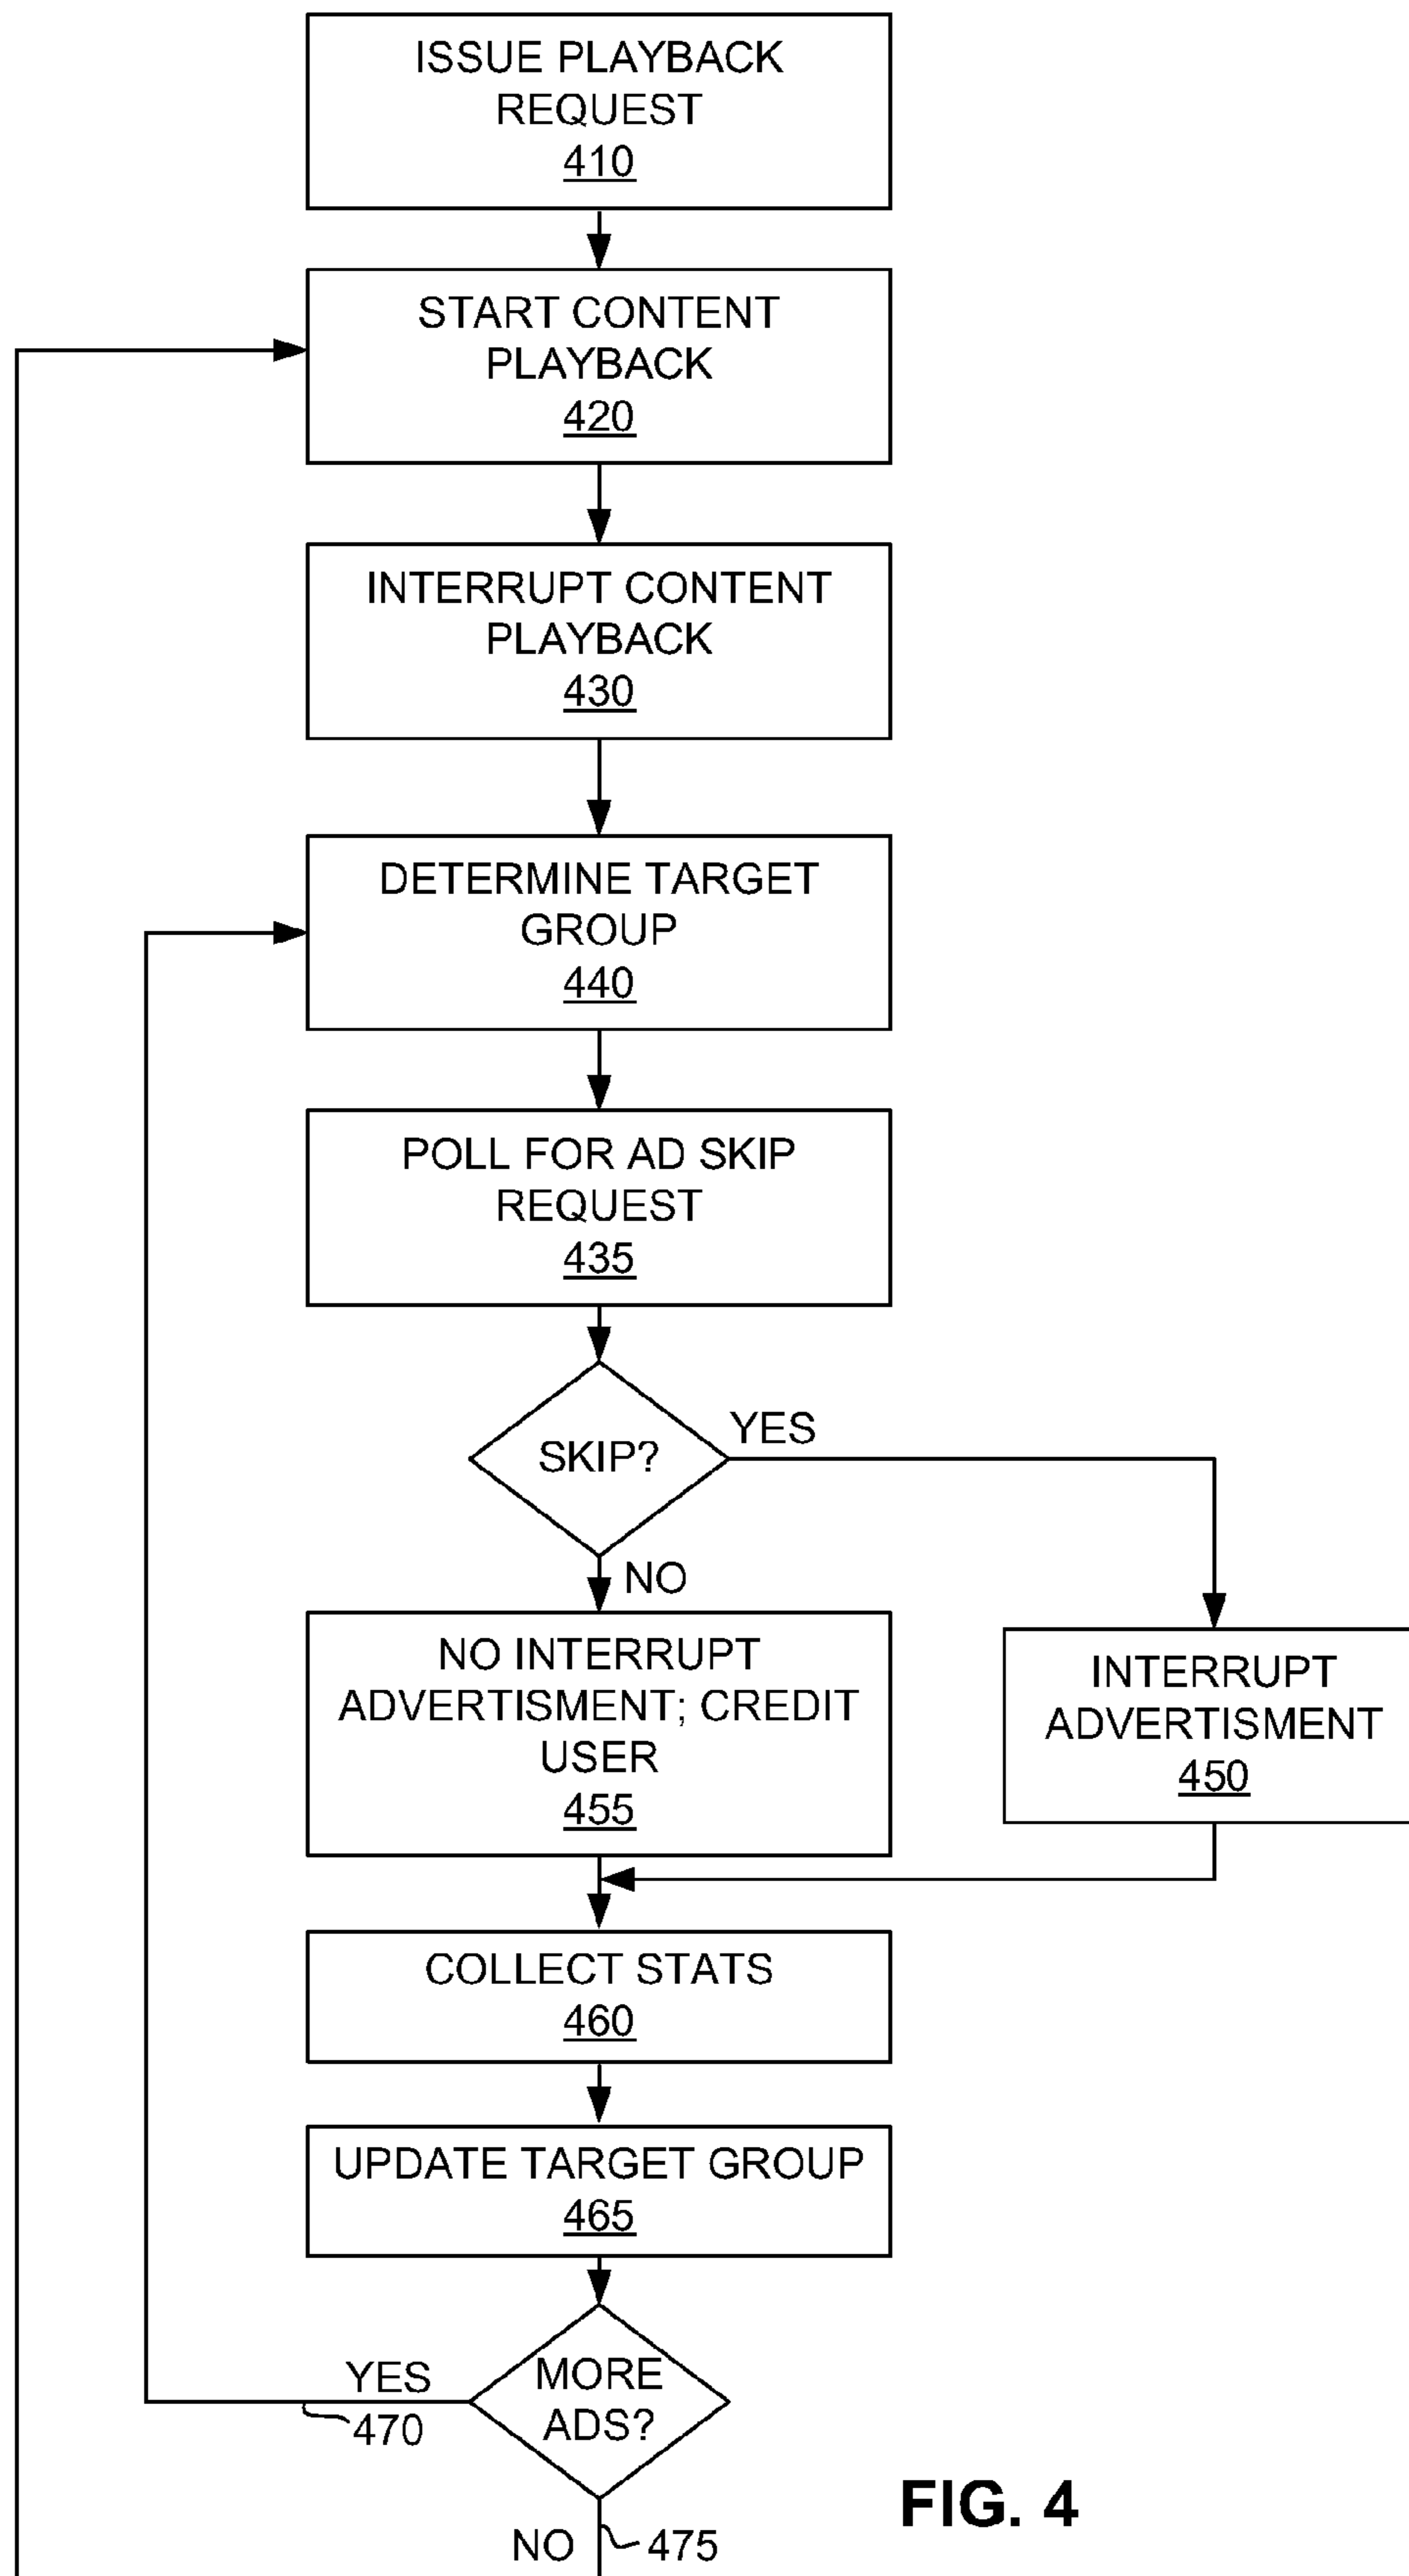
ISSUE PLAYBACK REQUEST
410

START CONTENT PLAYBACK
420

INTERRUPT CONTENT PLAYBACK
430

DETERMINE TARGET GROUP
440

POLL FOR AD SKIP REQUEST
435

SKIP?

YES

NO

NO INTERRUPT ADVERTISMENT; CREDIT USER
455

INTERRUPT ADVERTISMENT
450

COLLECT STATS
460

UPDATE TARGET GROUP
465

MORE ADS?

YES
470

NO
475

FIG. 4